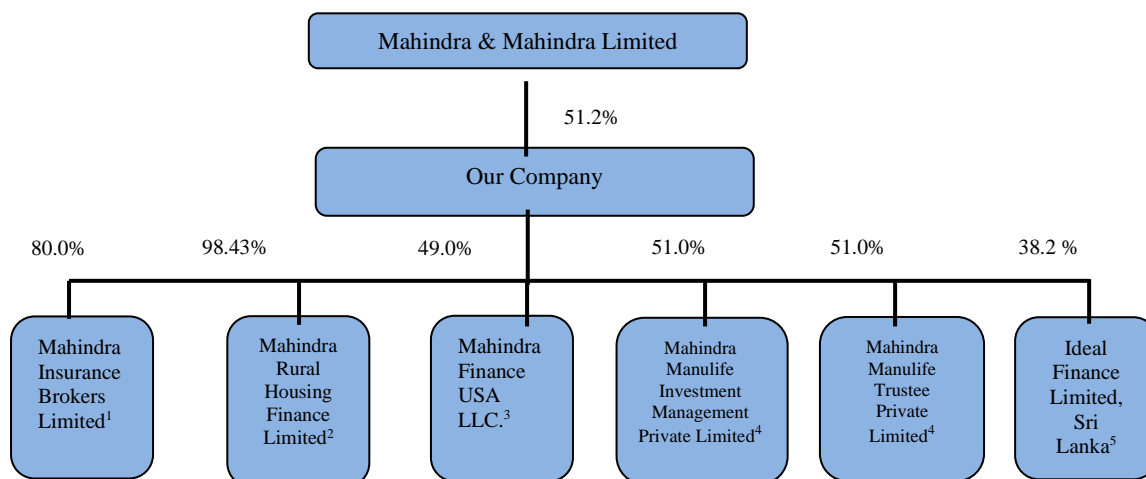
Mahindra & Mahindra Limited

51.2%

Our Company

80.0%

98.43%

49.0%

51.0%

51.0%

38.2 %

Mahindra Insurance Brokers Limited$^1$

Mahindra Rural Housing Finance Limited$^2$

Mahindra Finance USA LLC.$^3$

Mahindra Manulife Investment Management Private Limited$^4$

Mahindra Manulife Trustee Private Limited$^4$

Ideal Finance Limited, Sri Lanka$^5$